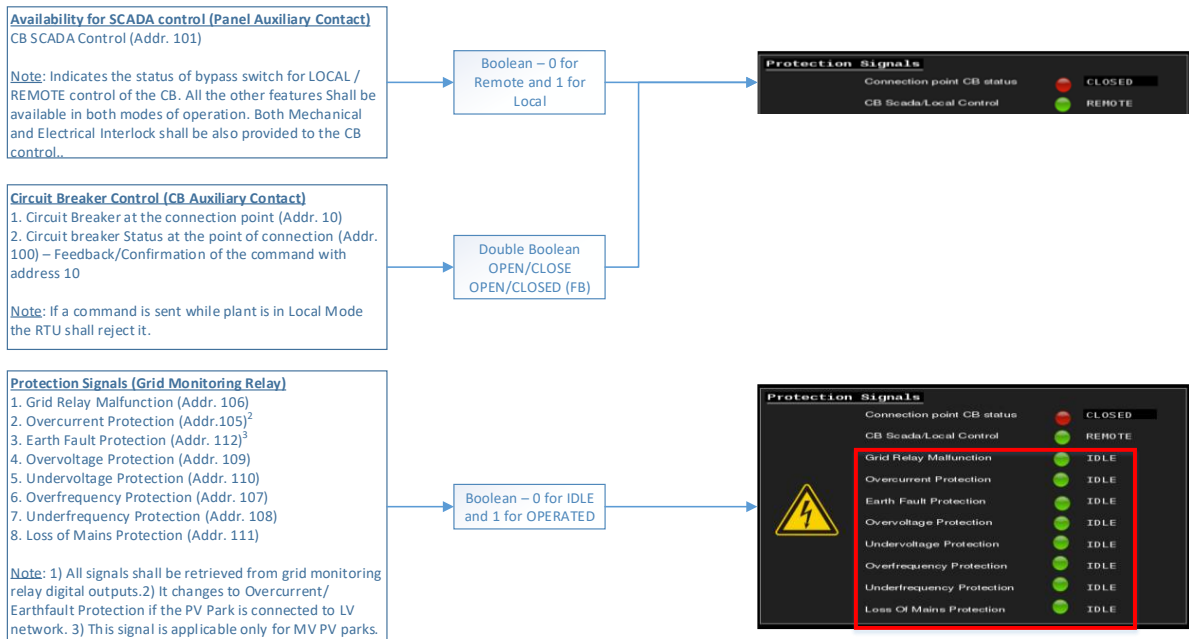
Availability for SCADA control (Panel Auxiliary Contact)
CB SCADA Control (Addr. 101)

Note: Indicates the status of bypass switch for LOCAL / REMOTE control of the CB. All the other features Shall be available in both modes of operation. Both Mechanical and Electrical Interlock shall be also provided to the CB control..

Boolean – 0 for Remote and 1 for Local

Protection Signals
Connection point CB status CLOSED
CB Scada/Local Control REMOTE

Circuit Breaker Control (CB Auxiliary Contact)
1. Circuit Breaker at the connection point (Addr. 10)
2. Circuit breaker Status at the point of connection (Addr. 100) – Feedback/Confirmation of the command with address 10

Note: If a command is sent while plant is in Local Mode the RTU shall reject it.

Double Boolean OPEN/CLOSE OPEN/CLOSED (FB)

Protection Signals (Grid Monitoring Relay)
1. Grid Relay Malfunction (Addr. 106)
2. Overcurrent Protection (Addr.105)$^2$
3. Earth Fault Protection (Addr. 112)$^3$
4. Overvoltage Protection (Addr. 109)
5. Undervoltage Protection (Addr. 110)
6. Overfrequency Protection (Addr. 107)
7. Underfrequency Protection (Addr. 108)
8. Loss of Mains Protection (Addr. 111)

Note: 1) All signals shall be retrieved from grid monitoring relay digital outputs.2) It changes to Overcurrent/ Earthfault Protection if the PV Park is connected to LV network. 3) This signal is applicable only for MV PV parks.

Boolean – 0 for IDLE and 1 for OPERATED

Protection Signals
Connection point CB status CLOSED
CB Scada/Local Control REMOTE
Grid Relay Malfunction IDLE
Overcurrent Protection IDLE
Earth Fault Protection IDLE
Overvoltage Protection IDLE
Undervoltage Protection IDLE
Overfrequency Protection IDLE
Underfrequency Protection IDLE
Loss Of Mains Protection IDLE